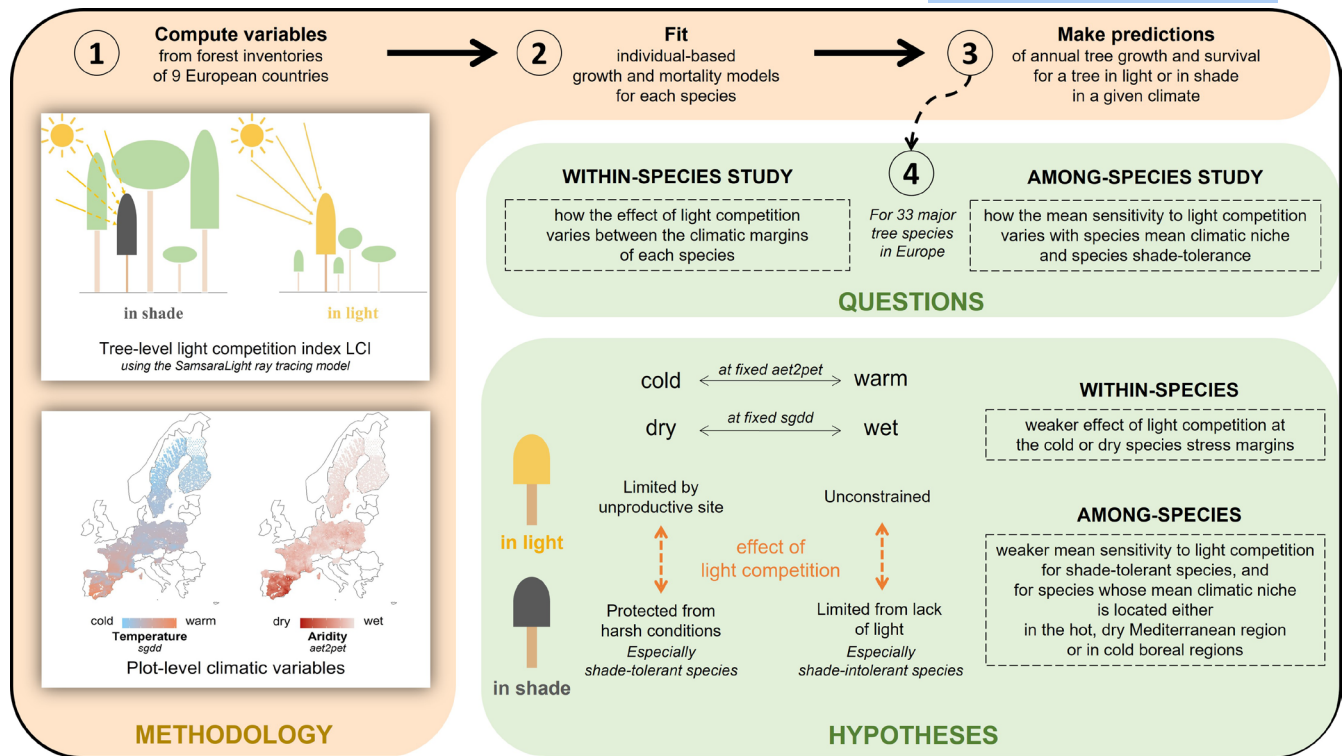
1 Compute variables from forest inventories of 9 European countries

2 Fit individual-based growth and mortality models for each species

3 Make predictions of annual tree growth and survival for a tree in light or in shade in a given climate

in shade

in light

Tree-level light competition index LCI
using the SamsaraLight ray tracing model

cold warm
Temperature
sgdd

dry wet
Aridity
aet2pet

Plot-level climatic variables

METHODOLOGY

WITHIN-SPECIES STUDY

how the effect of light competition varies between the climatic margins of each species

4

For 33 major tree species in Europe

AMONG-SPECIES STUDY

how the mean sensitivity to light competition varies with species mean climatic niche and species shade-tolerance

QUESTIONS

cold at fixed aet2pet warm

dry at fixed sgdd wet

in light

in shade

Limited by unproductive site

Unconstrained

effect of light competition

Protected from harsh conditions
Especially shade-tolerant species

Limited from lack of light
Especially shade-intolerant species

WITHIN-SPECIES

weaker effect of light competition at the cold or dry species stress margins

AMONG-SPECIES

weaker mean sensitivity to light competition for shade-tolerant species, and for species whose mean climatic niche is located either in the hot, dry Mediterranean region or in cold boreal regions

HYPOTHESES